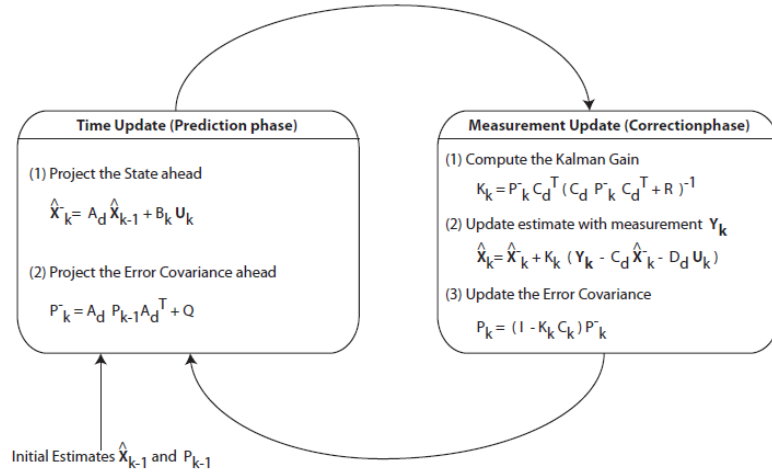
Time Update (Prediction phase)

(1) Project the State ahead

$\hat{X}^-_k = A_d \hat{X}_{k-1} + B_k U_k$

(2) Project the Error Covariance ahead

$P^-_k = A_d P_{k-1} A_d^T + Q$

Measurement Update (Correctionphase)

(1) Compute the Kalman Gain

$K_k = P^-_k C_d^T (C_d P^-_k C_d^T + R)^{-1}$

(2) Update estimate with measurement $Y_k$

$\hat{X}_k = \hat{X}^-_k + K_k (Y_k - C_d \hat{X}^-_k - D_d U_k)$

(3) Update the Error Covariance

$P_k = (I - K_k C_k) P^-_k$

Initial Estimates $\hat{X}_{k-1}$ and $P_{k-1}$